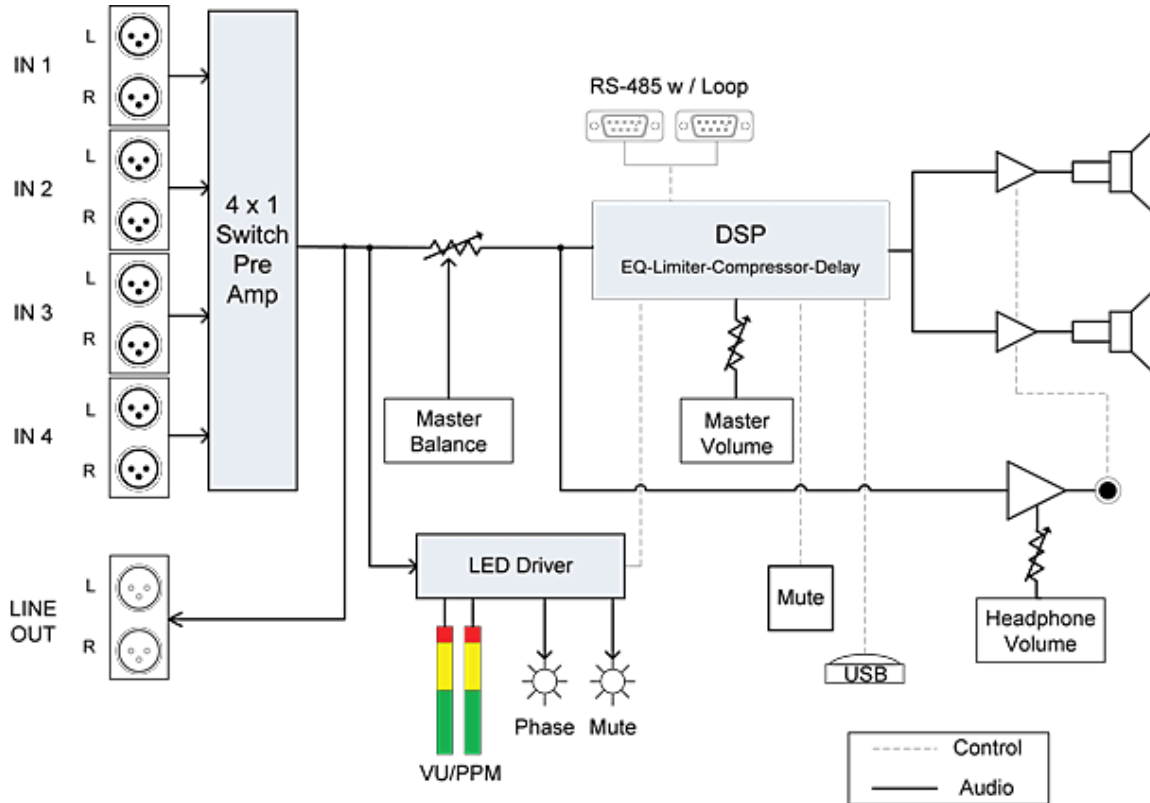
IN 1
L
R
IN 2
L
R
IN 3
L
R
IN 4
L
R
4 x 1 Switch Pre Amp
RS-485 w / Loop
DSP
EQ-Limiter-Compressor-Delay
Master Balance
Master Volume
LED Driver
Mute
Headphone Volume
USB
LINE OUT
L
R
VU/PPM
Phase
Mute
Control
Audio